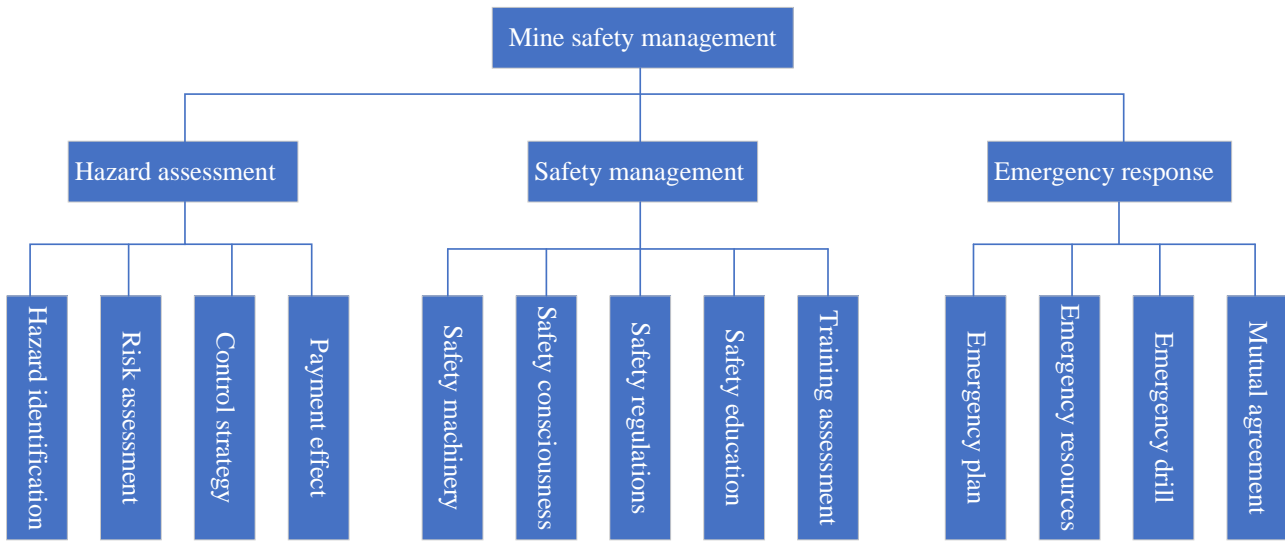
Mine safety management

Hazard assessment

Safety management

Emergency response

Hazard identification

Risk assessment

Control strategy

Payment effect

Safety machinery

Safety consciousness

Safety regulations

Safety education

Training assessment

Emergency plan

Emergency resources

Emergency drill

Mutual agreement